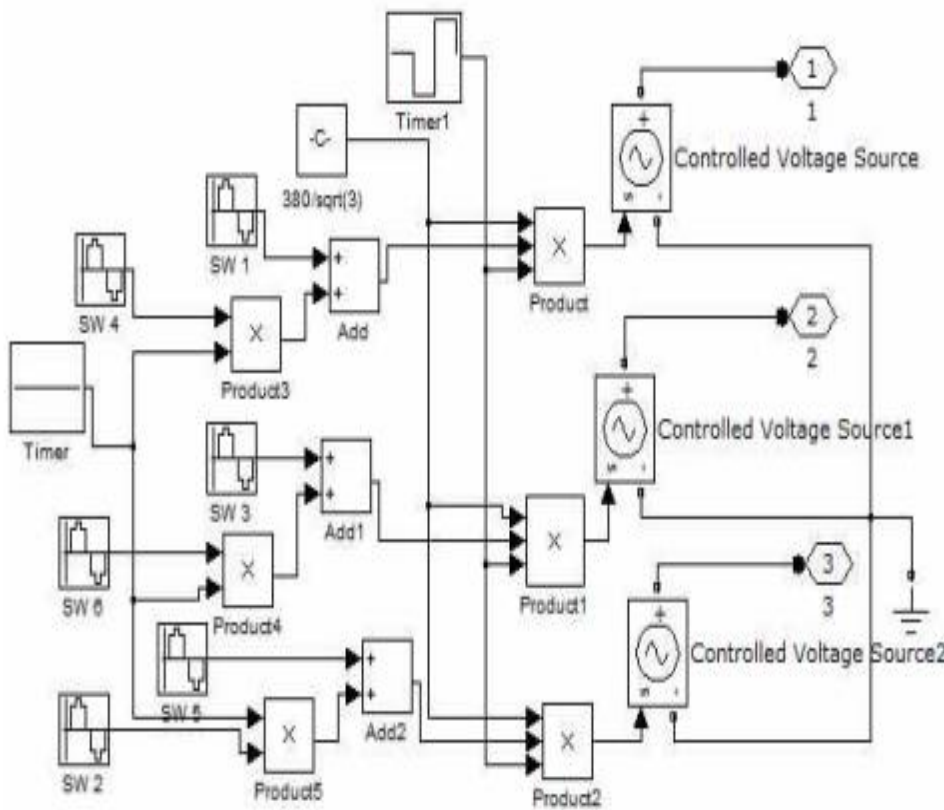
Timer1

-C-

380/sqrt(3)

1

1

Controlled Voltage Source

SW 1

+

+

Add

×

Product

SW 4

×

Product3

2

2

Timer

Controlled Voltage Source1

SW 3

+

+

Add1

×

Product1

SW 6

×

Product4

3

3

Controlled Voltage Source2

+

+

SW 5

Add2

×

SW 2

×

Product5

Product2